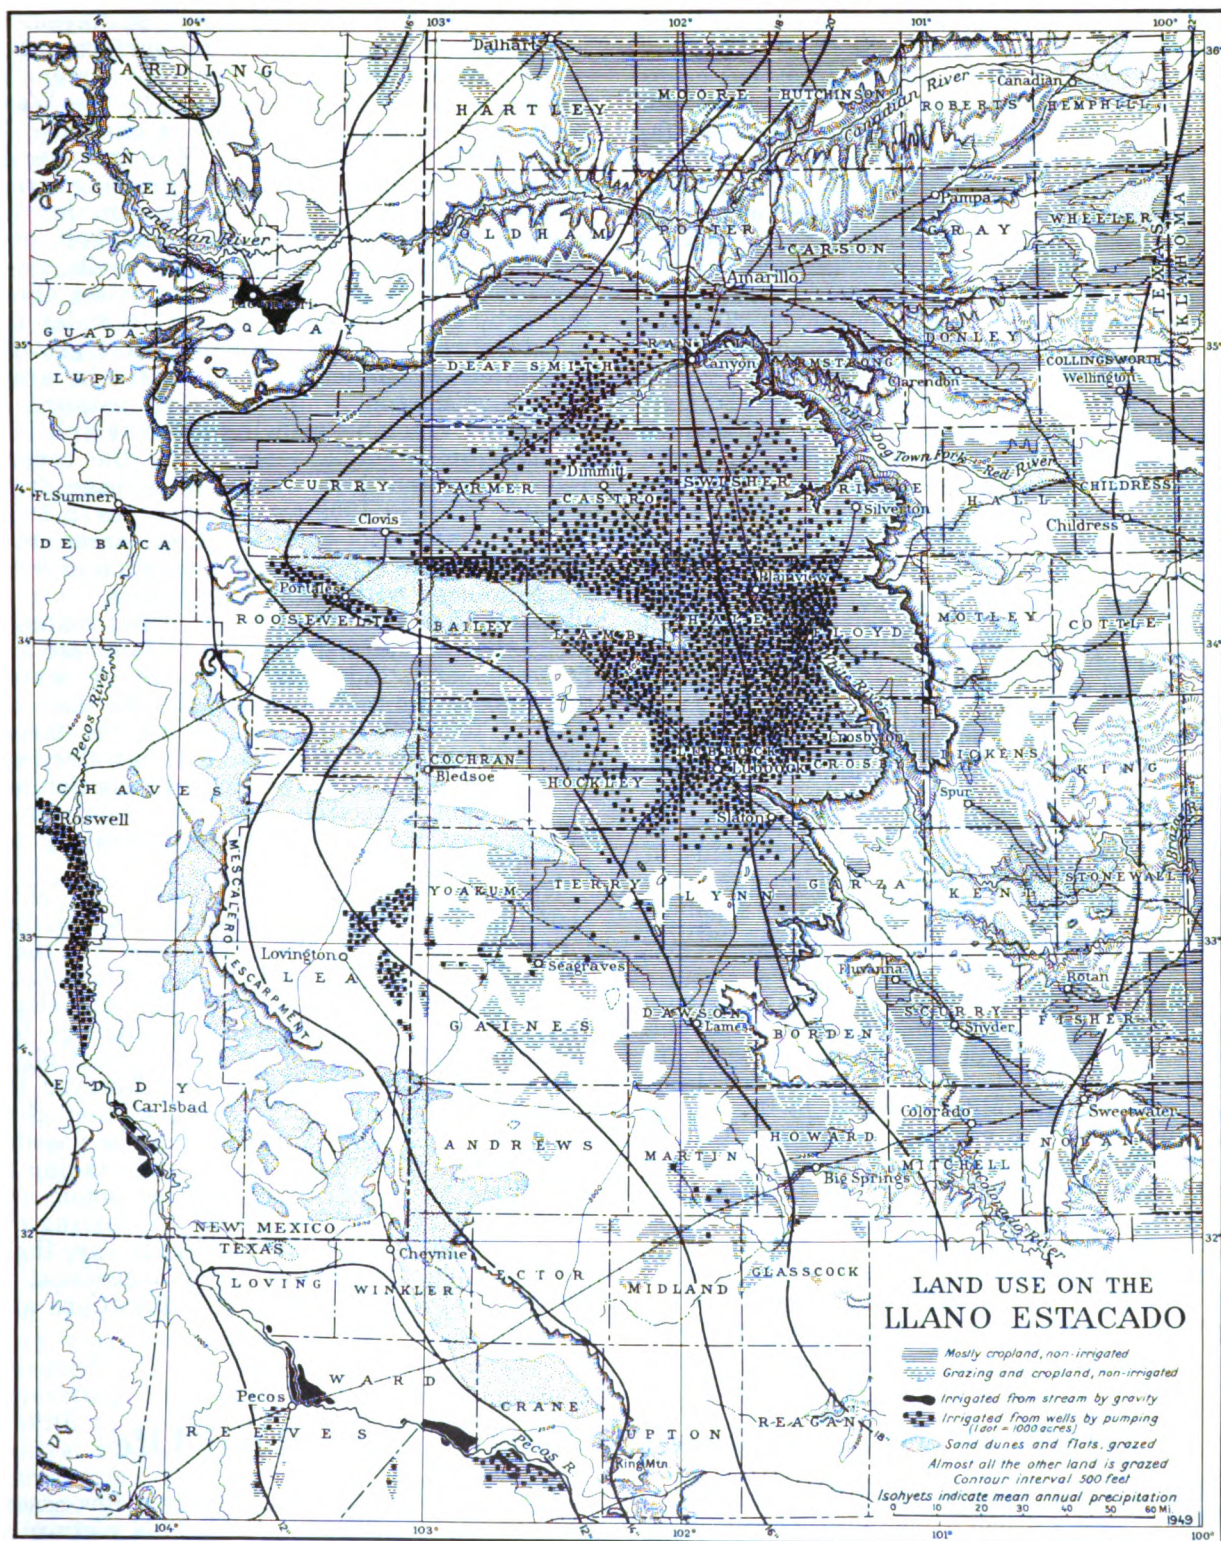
104° 103° 102° 101° 100°
36° 35° 34° 33° 32°
16 18 20 22 16 18 20 14 12 14 12 16 18

Dalhart
HARDING
HARTLEY
MOORE
HUTCHINSON
Canadian River
Canadian
ROBERTS
HEMPHILL
SAN MIGUEL
Canadian River
OLDHAM
POTTER
CARSON
Pampa
GRAY
WHEELER
TEXAS
OKLAHOMA
Amarillo
Tucumcari
QUAY
GUADALUPE
DONLEY
COLLINGSWORTH
Wellington
DEAF SMITH
RANDALL
Canyon
ARMSTRONG
Clarendon
Prairie Dog Town Fork
Red River
Ft. Sumner
CURRY
PARMER
Dimmitt
CASTRO
SWISHER
BRISCOE
HALL
CHILDRESS
Childress
Silverton
Clovis
DE BACA
Plainview
Portales
ROOSEVELT
BAILEY
LAMB
HALE
FLOYD
MOTLEY
COTTLE
Pecos River
Crosbyton
COCHRAN
Bledsoe
HOCKLEY
Lubbock
LUBBOCK
CROSBY
DICKENS
KING
CHAVES
Roswell
Spur
Slaton
MESCALERO ESCARPMENT
YOAKUM
TERRY
LYNN
GARZA
KENT
STONEWALL
Lovington
LEA
Seagraves
Fluvanna
Rotan
GAINES
DAWSON
Lamesa
BORDEN
SCURRY
Snyder
FISHER
EDDY
Carlsbad
Colorado
Sweetwater
ANDREWS
MARTIN
HOWARD
NOLAN
MITCHELL
Big Springs
Colorado River
NEW MEXICO
TEXAS
Cheyenne
LOVING
WINKLER
ECTOR
MIDLAND
GLASSCOCK
WARD
Pecos
CRANE
REAGAN
REEVES
Pecos R.
UPTON
King Mtn

LAND USE ON THE
LLANO ESTACADO
Mostly cropland, non-irrigated
Grazing and cropland, non-irrigated
Irrigated from stream by gravity
Irrigated from wells by pumping (1 dot = 1000 acres)
Sand dunes and flats, grazed
Almost all the other land is grazed
Contour interval 500 feet
Isohyets indicate mean annual precipitation
0 10 20 30 40 50 60 Mi.
1949